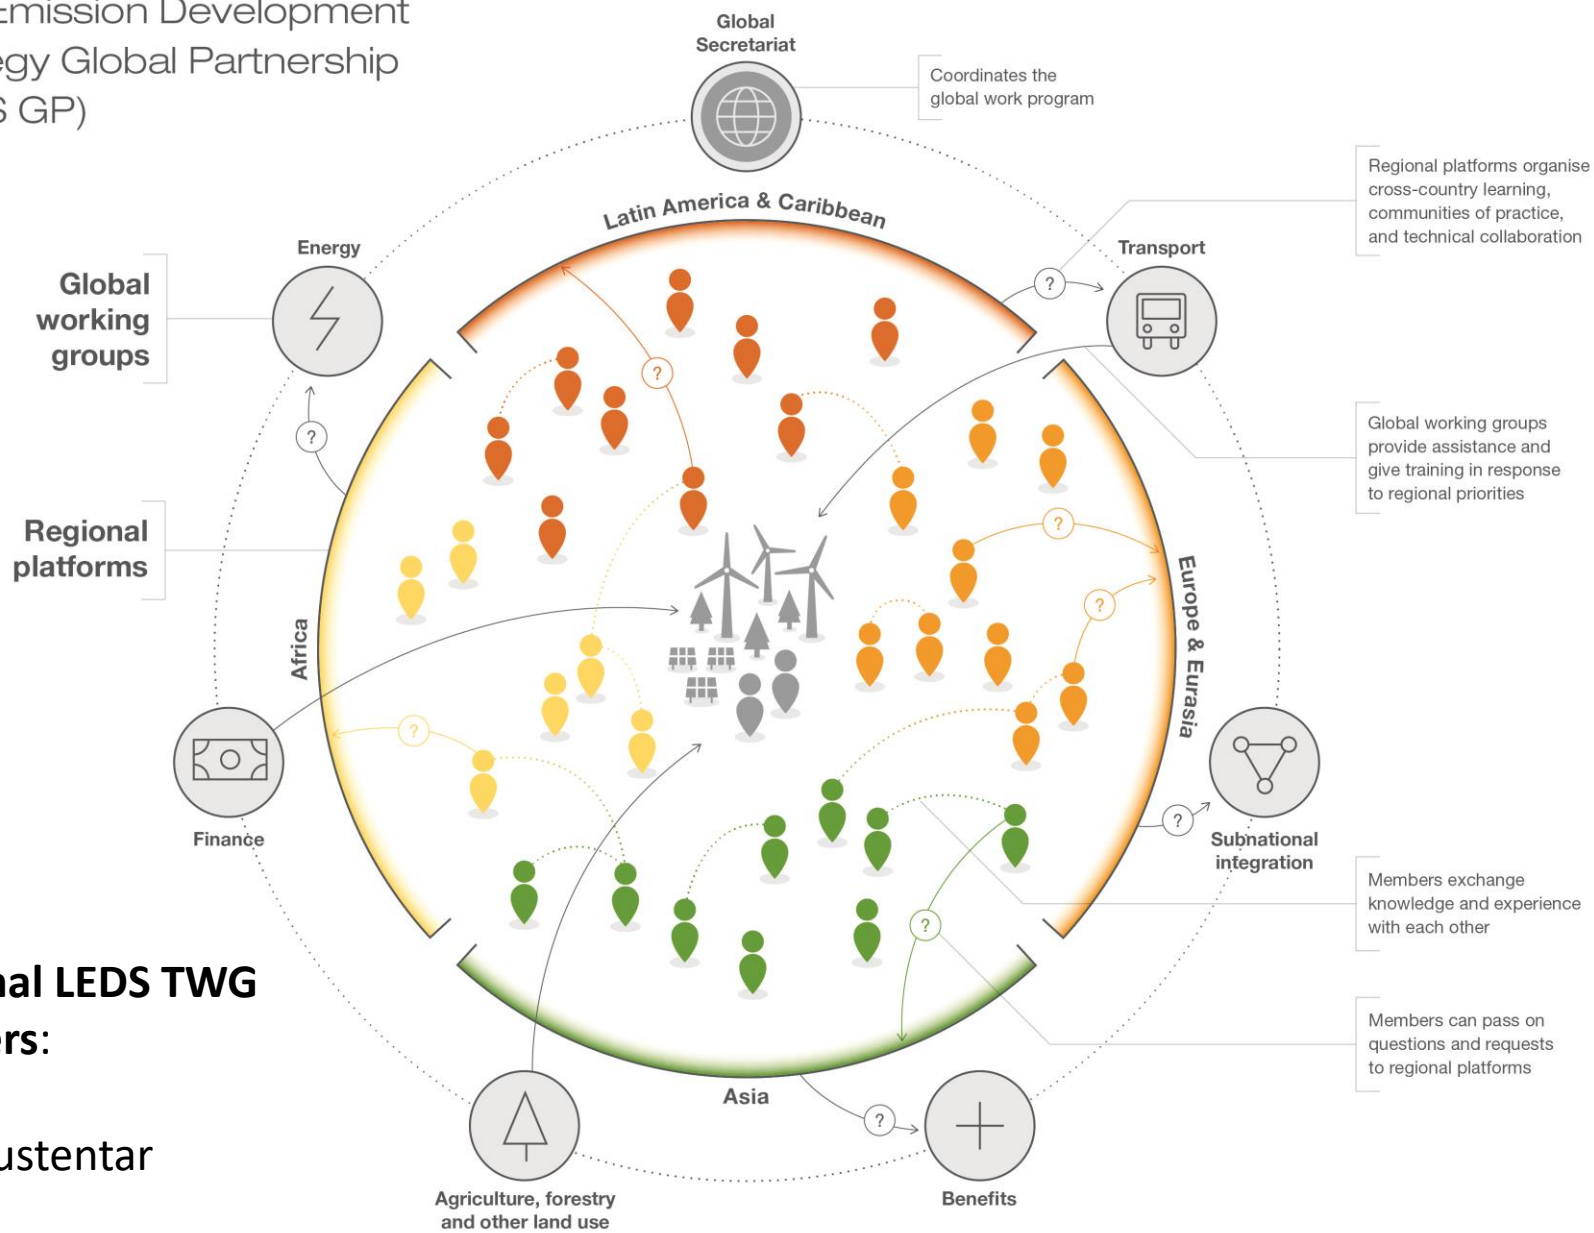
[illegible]mission Development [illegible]egy Global Partnership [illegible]S GP)

Global Secretariat

Coordinates the global work program

Regional platforms organise cross-country learning, communities of practice, and technical collaboration

Energy

Global working groups

Latin America & Caribbean

Transport

Global working groups provide assistance and give training in response to regional priorities

Regional platforms

Africa

Europe & Eurasia

Finance

Subnational integration

Members exchange knowledge and experience with each other

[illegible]al LEDS TWG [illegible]rs:

Members can pass on questions and requests to regional platforms

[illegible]ustentar

Asia

Agriculture, forestry and other land use

Benefits